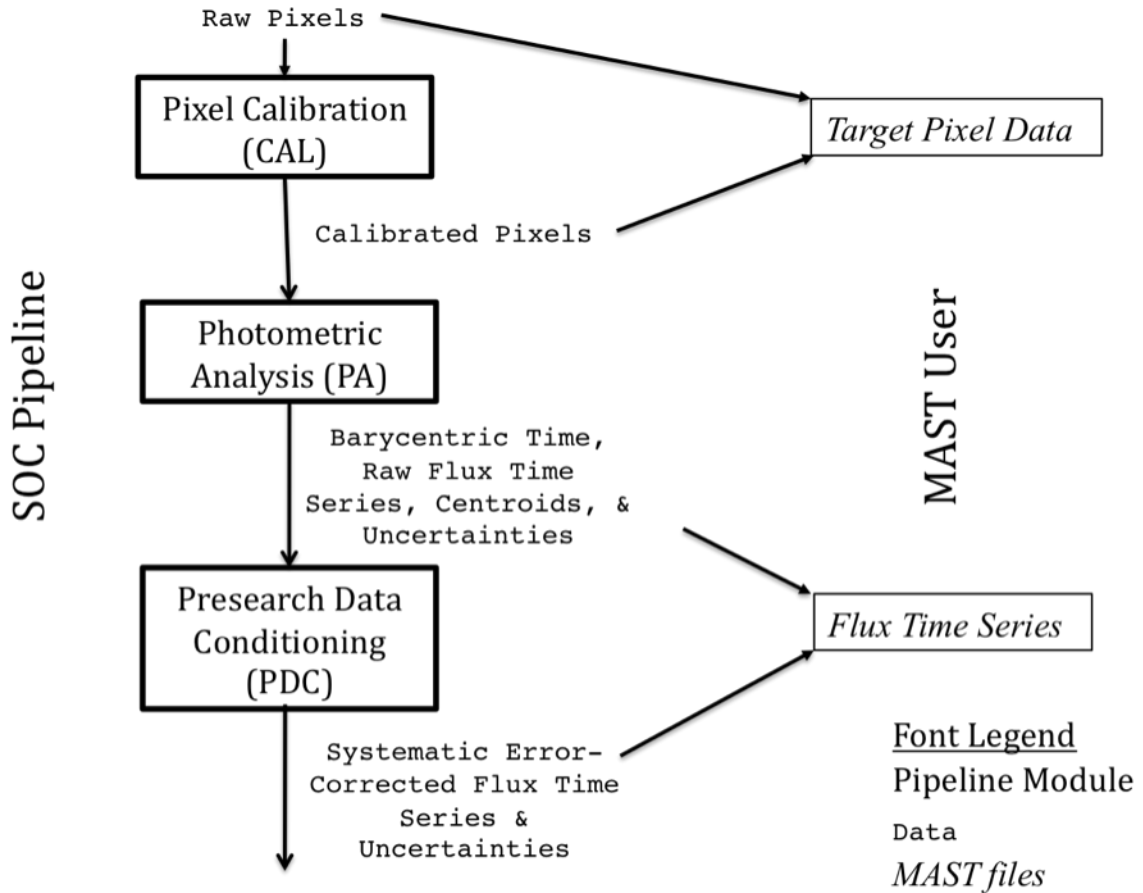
SOC Pipeline

Raw Pixels

Pixel Calibration (CAL)

Target Pixel Data

Calibrated Pixels

Photometric Analysis (PA)

MAST User

Barycentric Time, Raw Flux Time Series, Centroids, & Uncertainties

Presearch Data Conditioning (PDC)

Flux Time Series

Systematic Error-Corrected Flux Time Series & Uncertainties

Font Legend
Pipeline Module
Data
MAST files